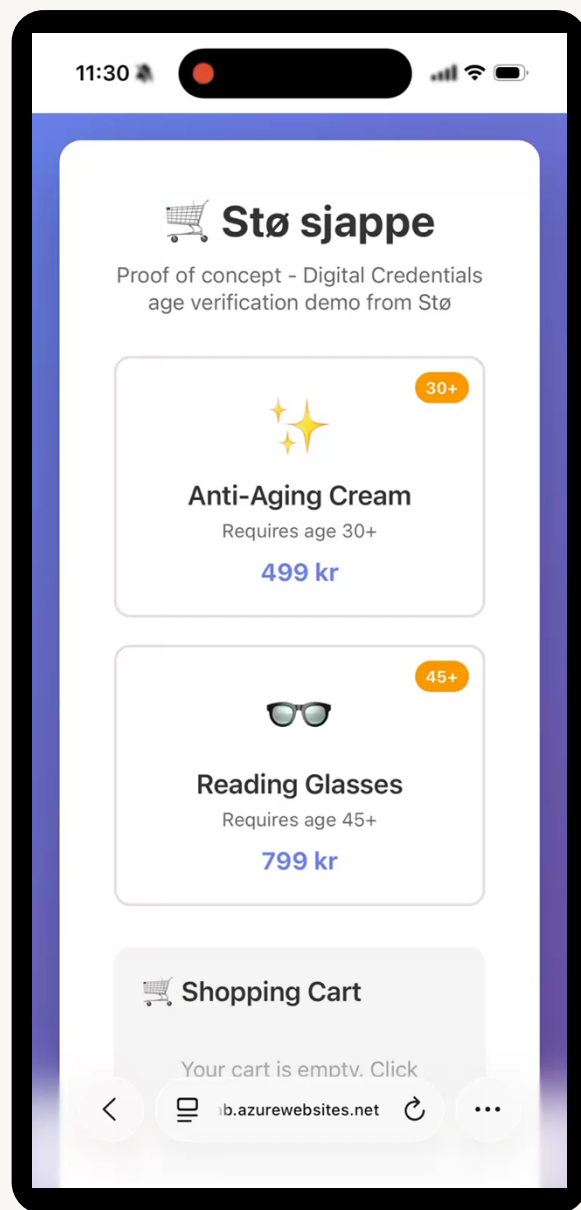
11:30

🛒 Stø sjappe

Proof of concept - Digital Credentials age verification demo from Stø

30+

✨

Anti-Aging Cream

Requires age 30+

499 kr

45+

👓

Reading Glasses

Requires age 45+

799 kr

🛒 Shopping Cart

Your cart is empty. Click

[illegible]b.azurewebsites.net